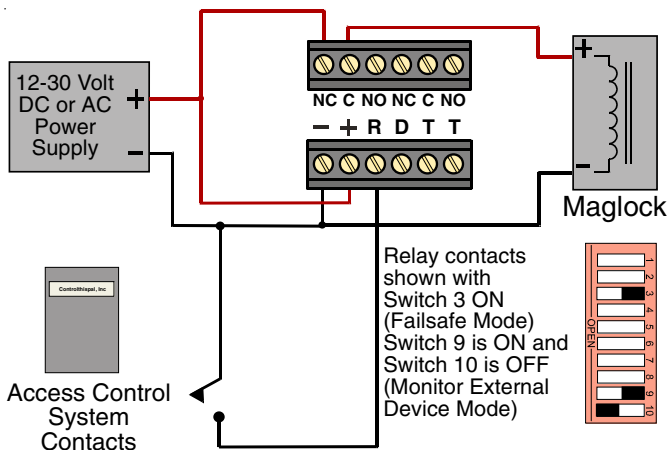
12-30 Volt DC or AC Power Supply

+

–

NC C NO NC C NO

– + R D T T

+

–

Maglock

Controlthispal, Inc

Access Control System Contacts

Relay contacts shown with Switch 3 ON (Failsafe Mode) Switch 9 is ON and Switch 10 is OFF (Monitor External Device Mode)

1 2 3 4 5 6 7 8 9 10

OPEN